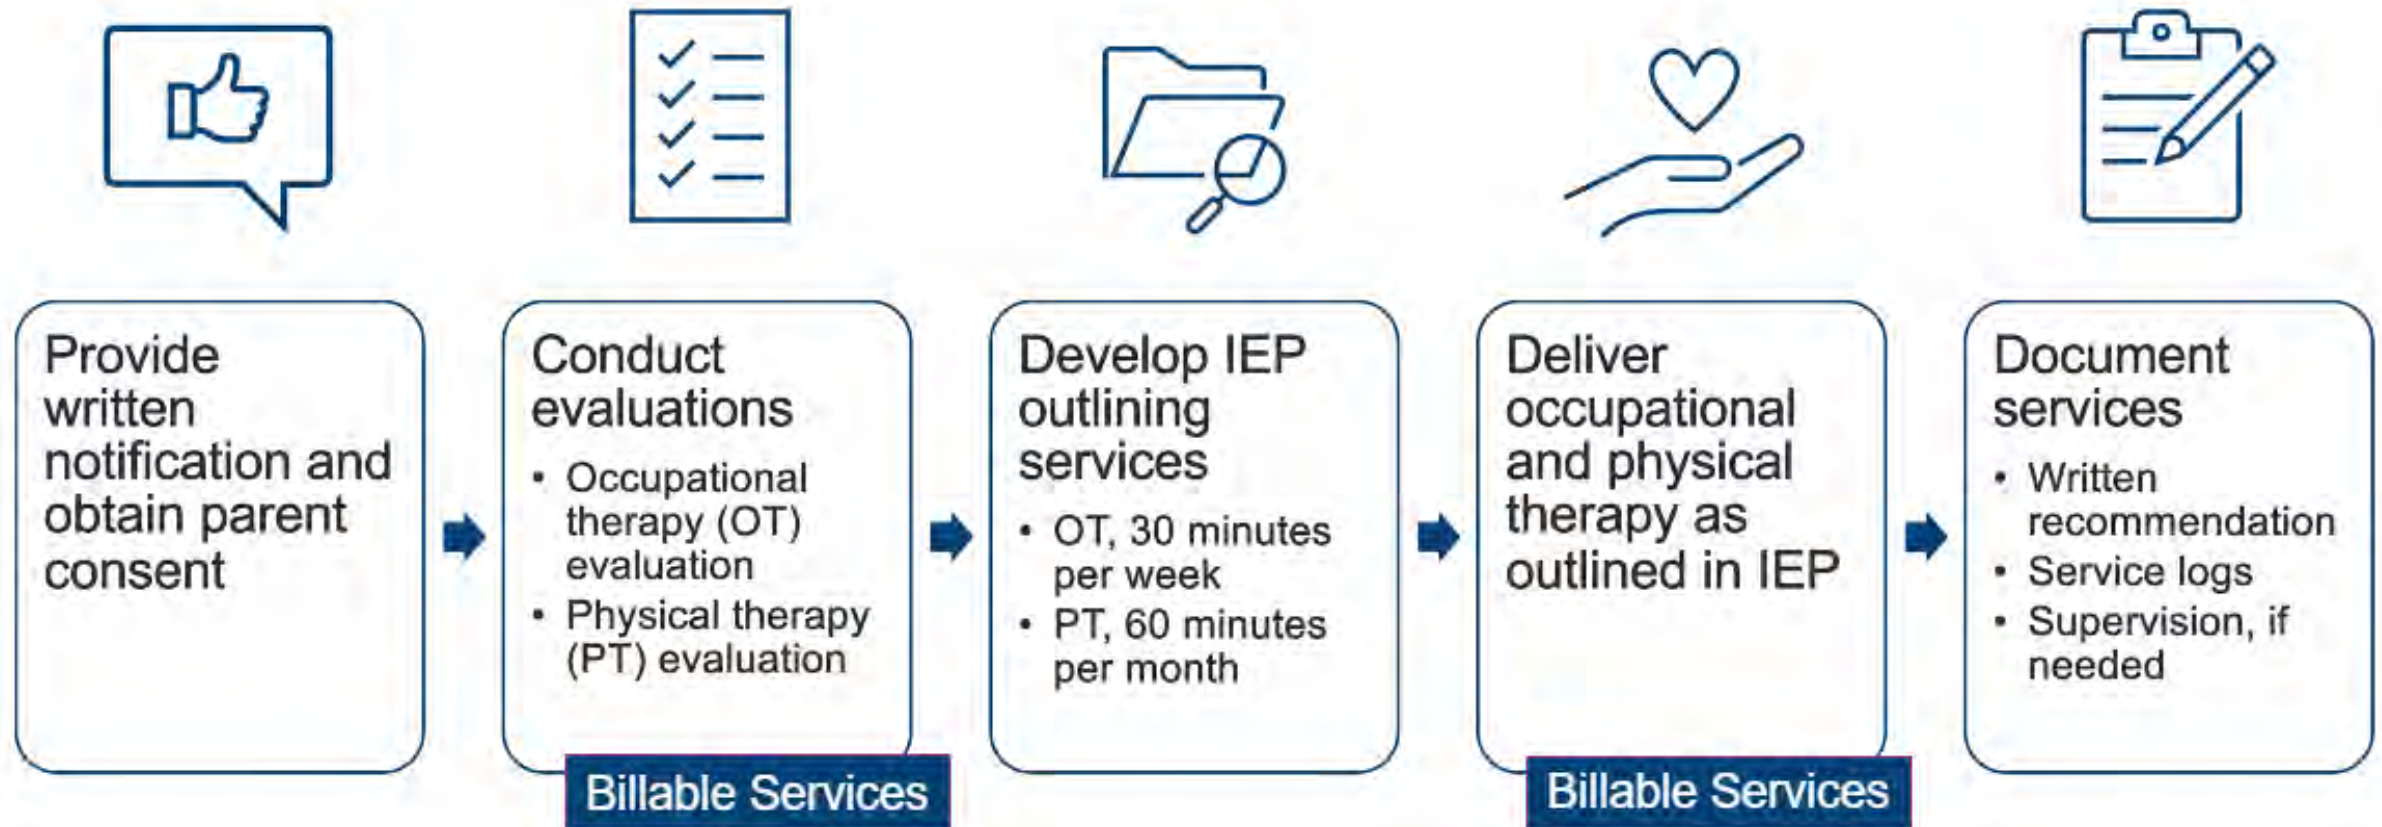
Provide written notification and obtain parent consent

Conduct evaluations

- Occupational therapy (OT) evaluation
- Physical therapy (PT) evaluation

Billable Services

Develop IEP outlining services

- OT, 30 minutes per week
- PT, 60 minutes per month

Deliver occupational and physical therapy as outlined in IEP

Billable Services

Document services

- Written recommendation
- Service logs
- Supervision, if needed